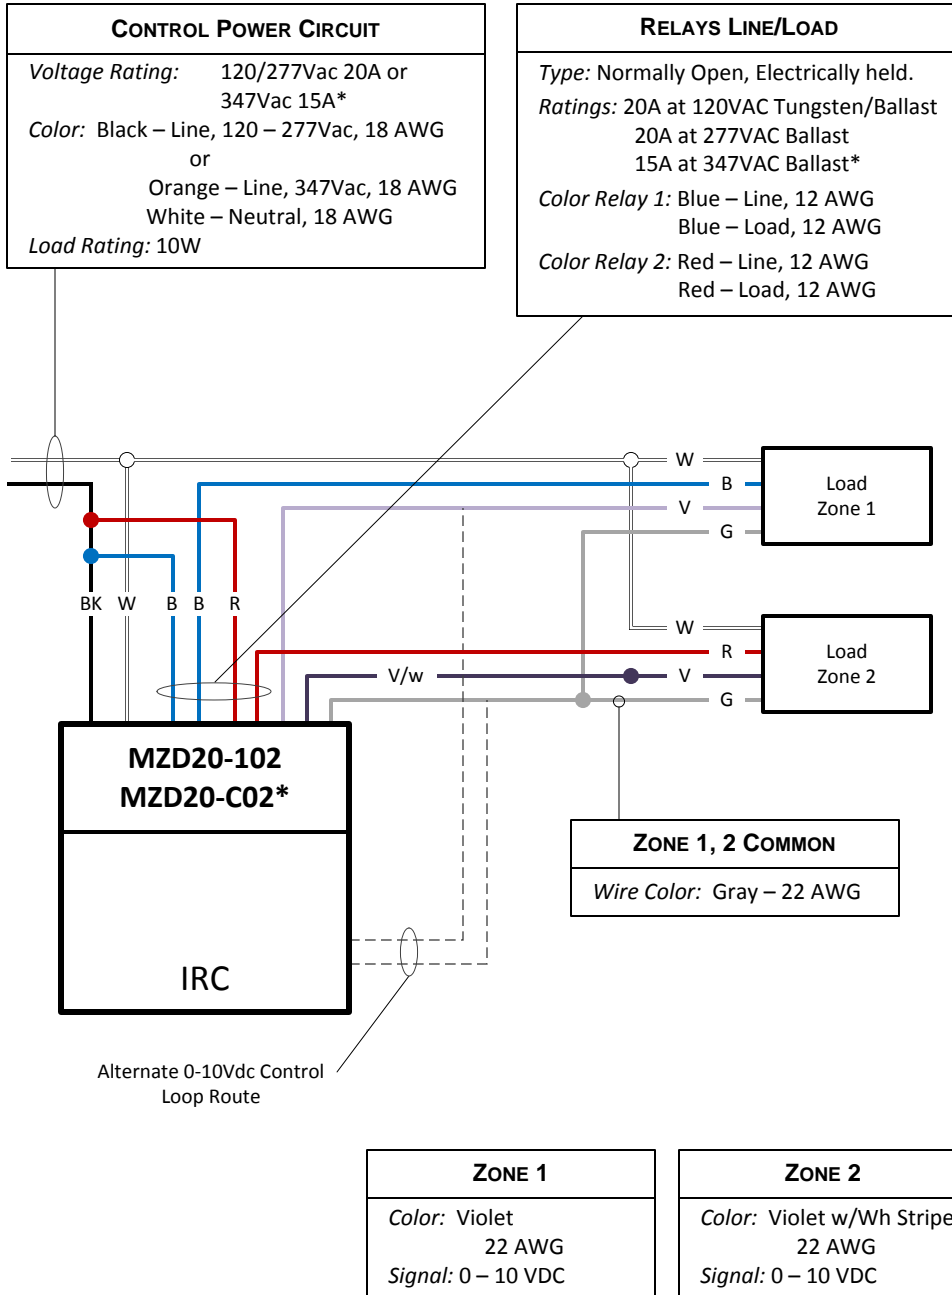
CONTROL POWER CIRCUIT

Voltage Rating: 120/277Vac 20A or 347Vac 15A*
Color: Black – Line, 120 – 277Vac, 18 AWG
or
Orange – Line, 347Vac, 18 AWG
White – Neutral, 18 AWG
Load Rating: 10W

RELAYS LINE/LOAD

Type: Normally Open, Electrically held.
Ratings: 20A at 120VAC Tungsten/Ballast
20A at 277VAC Ballast
15A at 347VAC Ballast*
Color Relay 1: Blue – Line, 12 AWG
Blue – Load, 12 AWG
Color Relay 2: Red – Line, 12 AWG
Red – Load, 12 AWG

W
B
V
G
Load Zone 1

W
R
V
G
Load Zone 2

BK W B B R

V/w

MZD20-102
MZD20-C02*

IRC

ZONE 1, 2 COMMON

Wire Color: Gray – 22 AWG

Alternate 0-10Vdc Control Loop Route

ZONE 1

Color: Violet
22 AWG
Signal: 0 – 10 VDC

ZONE 2

Color: Violet w/Wh Stripe
22 AWG
Signal: 0 – 10 VDC